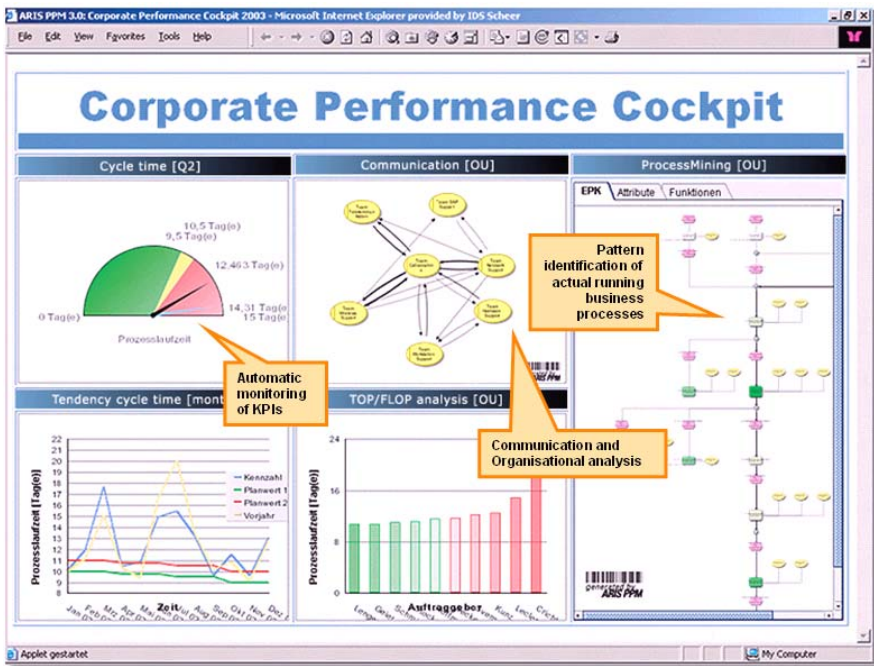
ARIS PPM 3.0: Corporate Performance Cockpit 2003 - Microsoft Internet Explorer provided by IDS Scheer

File Edit View Favorites Tools Help

Corporate Performance Cockpit

Cycle time [Q2]

10,5 Tag(e)
9,5 Tag(e)
12,463 Tag(e)
0 Tag(e)
14,31 Tag(e)
15 Tag(e)
Prozesslaufzeit

Communication [OU]

ProcessMining [OU]

EPK Attribute Funktionen

Pattern identification of actual running business processes

Automatic monitoring of KPIs

Tendency cycle time [mont

TOP/FLOP analysis [OU]

Communication and Organisational analysis

22
21
20
19
18
17
16
15
14
13
12
11
10
9

Prozesslaufzeit [Tag(e)]

Kennzahl
Planwert 1
Planwert 2
Vorjahr

Zeit

24
16
8
0

Prozesslaufzeit [Tag(e)]

Auftraggeber

generated by ARIS PPM

Applet gestartet

My Computer